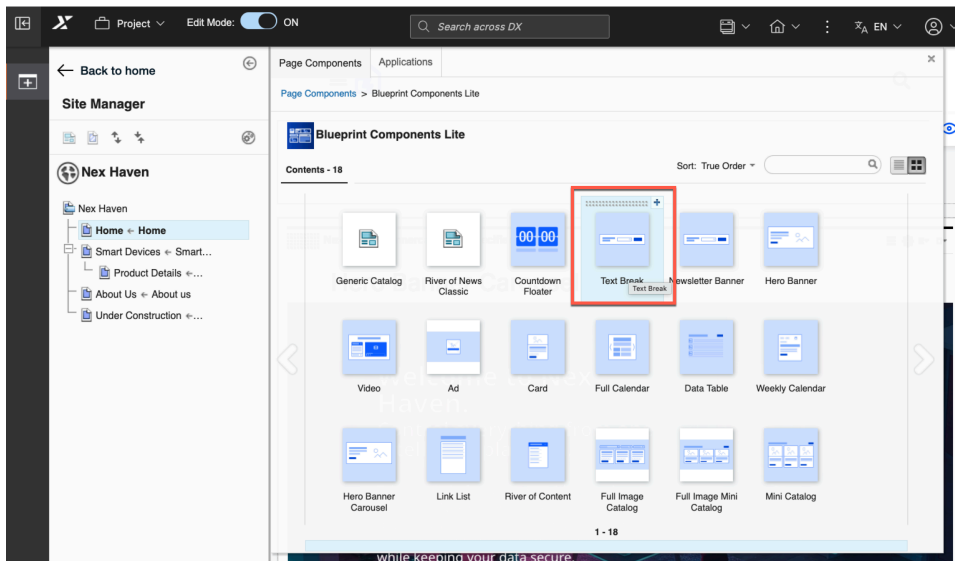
Project Edit Mode: ON

Search across DX

EN

Back to home

Site Manager

Nex Haven

Nex Haven
Home ← Home
Smart Devices ← Smart...
Product Details ←...
About Us ← About us
Under Construction ←...

Page Components Applications

Page Components > Blueprint Components Lite

Blueprint Components Lite

Contents - 18

Sort: True Order

00 00

Generic Catalog
River of News Classic
Countdown Floater
Text Break
Text Break
Newsletter Banner
Hero Banner
Video
Ad
Card
Full Calendar
Data Table
Weekly Calendar
Hero Banner Carousel
Link List
River of Content
Full Image Catalog
Full Image Mini Catalog
Mini Catalog

1 - 18

while keeping your data secure